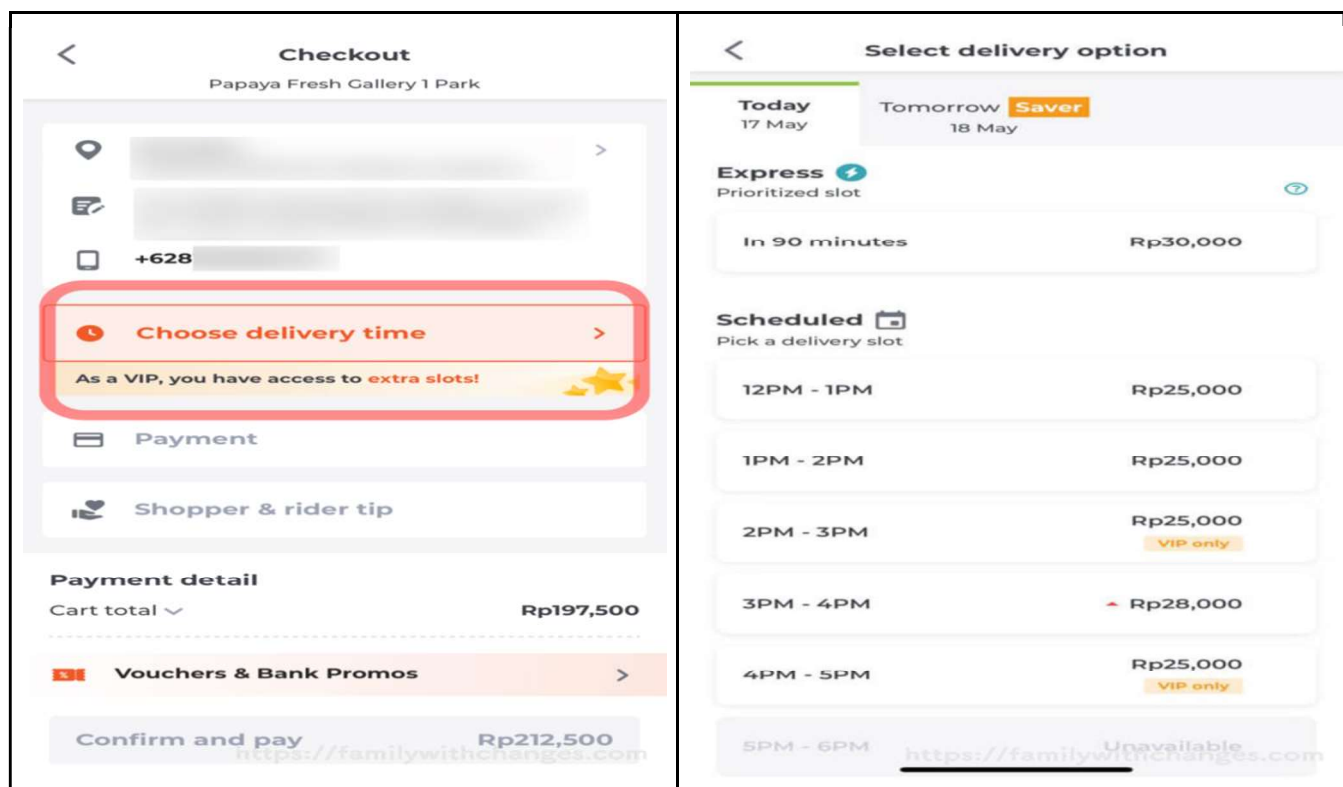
Checkout
Papaya Fresh Gallery 1 Park

+628

Choose delivery time

As a VIP, you have access to extra slots!

Payment

Shopper & rider tip

Payment detail
Cart total Rp197,500

Vouchers & Bank Promos

Confirm and pay Rp212,500
https://familywithchanges.com

Select delivery option

Today
17 May

Tomorrow Saver
18 May

Express
Prioritized slot

In 90 minutes Rp30,000

Scheduled
Pick a delivery slot

12PM - 1PM Rp25,000

1PM - 2PM Rp25,000

2PM - 3PM Rp25,000
VIP only

3PM - 4PM Rp28,000

4PM - 5PM Rp25,000
VIP only

5PM - 6PM Unavailable
https://familywithchanges.com